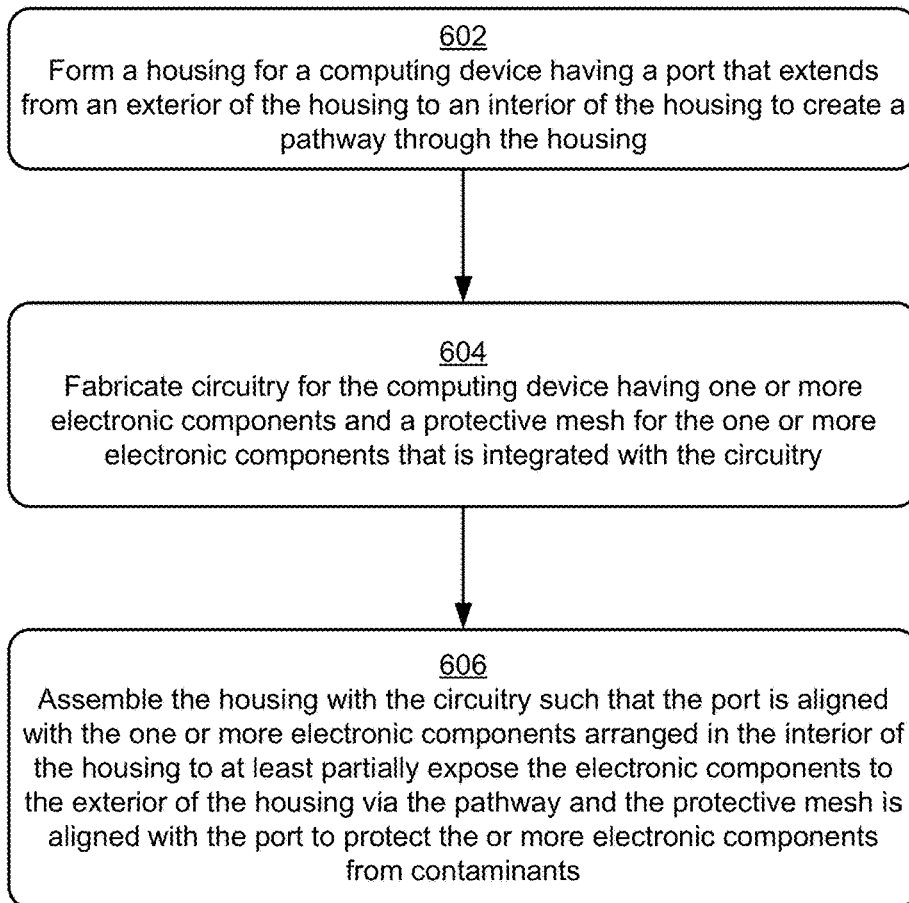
602
Form a housing for a computing device having a port that extends from an exterior of the housing to an interior of the housing to create a pathway through the housing

604
Fabricate circuitry for the computing device having one or more electronic components and a protective mesh for the one or more electronic components that is integrated with the circuitry

606
Assemble the housing with the circuitry such that the port is aligned with the one or more electronic components arranged in the interior of the housing to at least partially expose the electronic components to the exterior of the housing via the pathway and the protective mesh is aligned with the port to protect the or more electronic components from contaminants